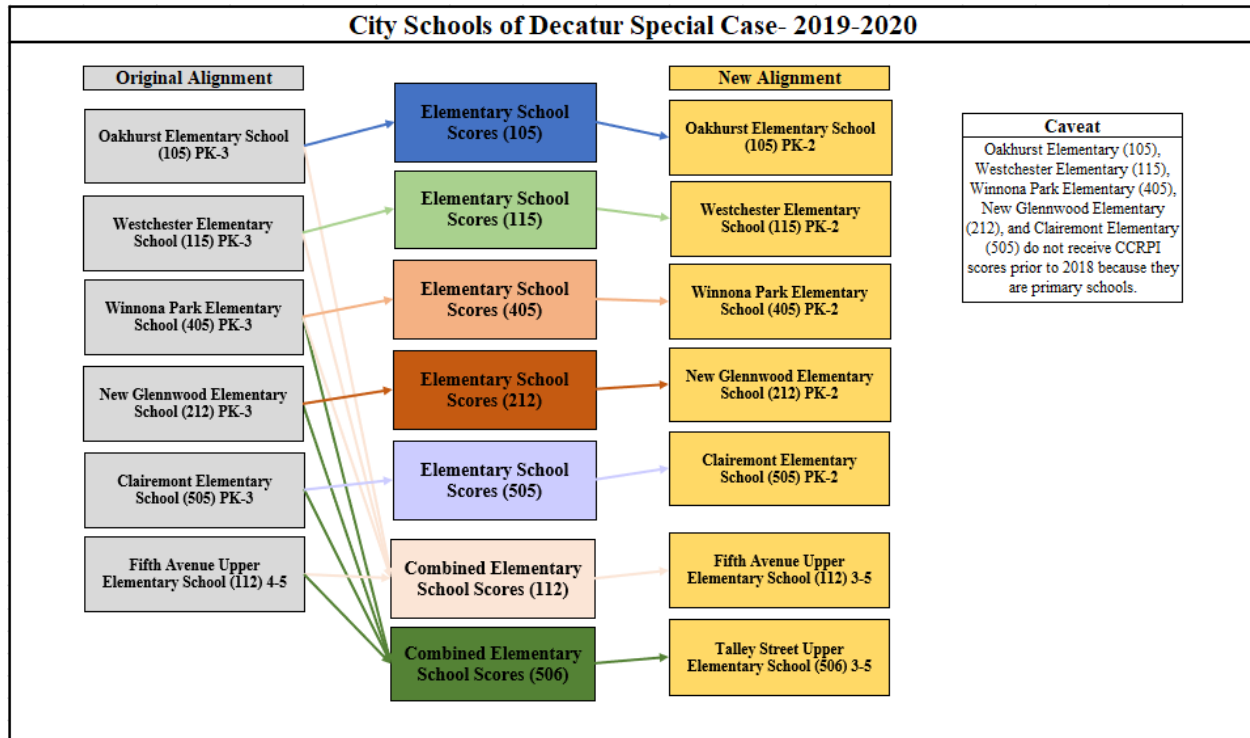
City Schools of Decatur Special Case- 2019-2020

Original Alignment

Oakhurst Elementary School (105) PK-3

Westchester Elementary School (115) PK-3

Winnona Park Elementary School (405) PK-3

New Glennwood Elementary School (212) PK-3

Clairemont Elementary School (505) PK-3

Fifth Avenue Upper Elementary School (112) 4-5

Elementary School Scores (105)

Elementary School Scores (115)

Elementary School Scores (405)

Elementary School Scores (212)

Elementary School Scores (505)

Combined Elementary School Scores (112)

Combined Elementary School Scores (506)

New Alignment

Oakhurst Elementary School (105) PK-2

Westchester Elementary School (115) PK-2

Winnona Park Elementary School (405) PK-2

New Glennwood Elementary School (212) PK-2

Clairemont Elementary School (505) PK-2

Fifth Avenue Upper Elementary School (112) 3-5

Talley Street Upper Elementary School (506) 3-5

Caveat

Oakhurst Elementary (105), Westchester Elementary (115), Winnona Park Elementary (405), New Glennwood Elementary (212), and Clairemont Elementary (505) do not receive CCRPI scores prior to 2018 because they are primary schools.